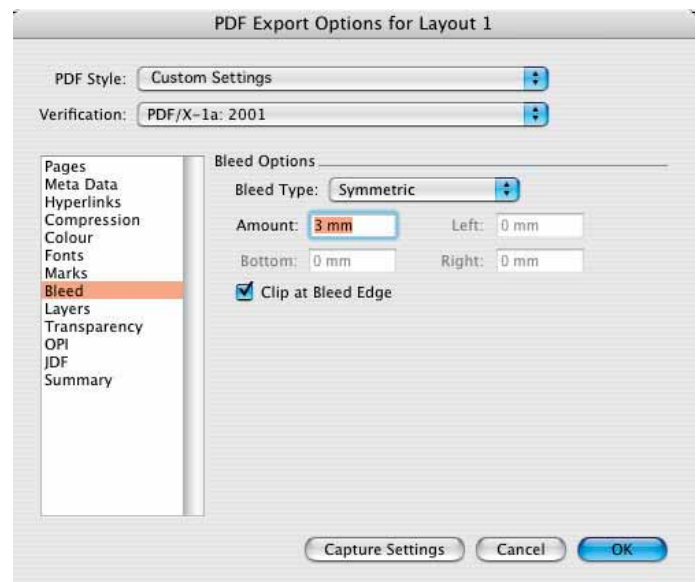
PDF Export Options for Layout 1

PDF Style: Custom Settings

Verification: PDF/X-1a: 2001

Pages
Meta Data
Hyperlinks
Compression
Colour
Fonts
Marks
Bleed
Layers
Transparency
OPI
JDF
Summary

Bleed Options

Bleed Type: Symmetric

Amount: 3 mm

Left: 0 mm

Bottom: 0 mm

Right: 0 mm

Clip at Bleed Edge

Capture Settings

Cancel

OK